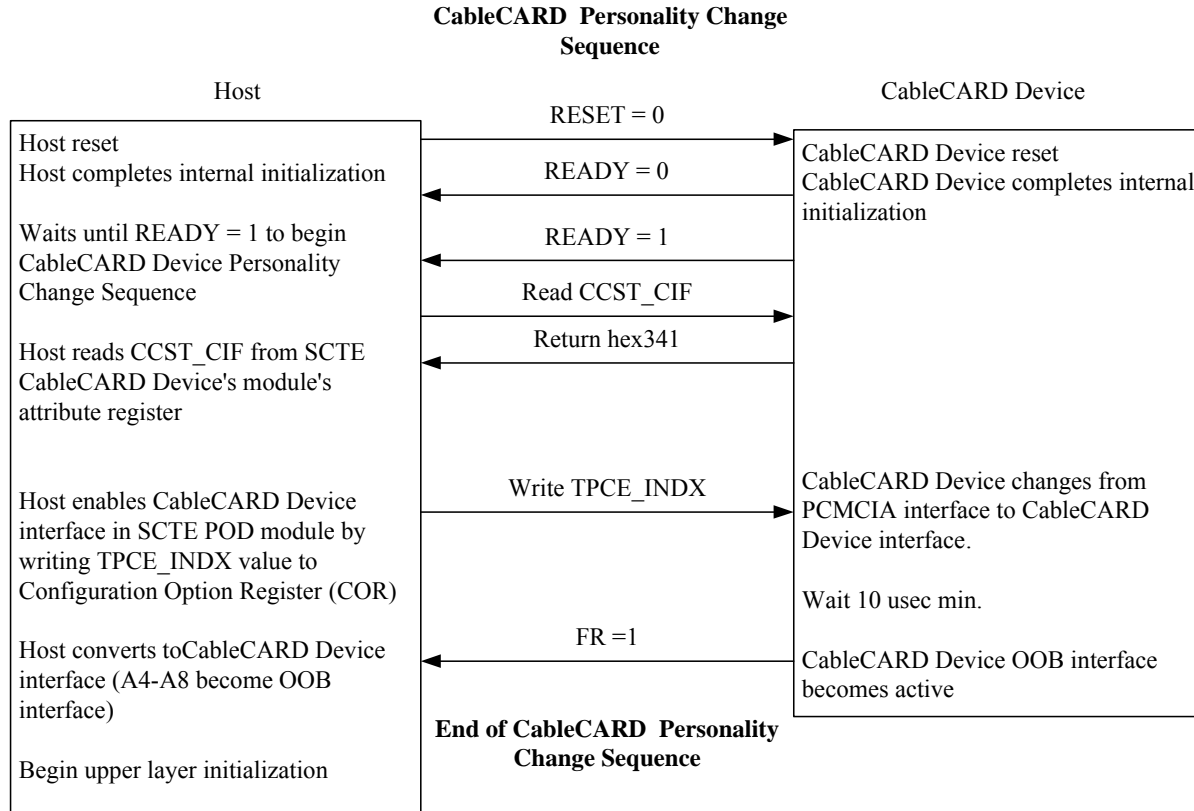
CableCARD Personality Change Sequence

Host

CableCARD Device

Host reset
Host completes internal initialization

Waits until READY = 1 to begin CableCARD Device Personality Change Sequence

Host reads CCST_CIF from SCTE CableCARD Device's module's attribute register

Host enables CableCARD Device interface in SCTE POD module by writing TPCE_INDX value to Configuration Option Register (COR)

Host converts toCableCARD Device interface (A4-A8 become OOB interface)

Begin upper layer initialization

RESET = 0

READY = 0

READY = 1

Read CCST_CIF

Return hex341

Write TPCE_INDX

FR =1

End of CableCARD Personality Change Sequence

CableCARD Device reset
CableCARD Device completes internal initialization

CableCARD Device changes from PCMCIA interface to CableCARD Device interface.

Wait 10 usec min.

CableCARD Device OOB interface becomes active